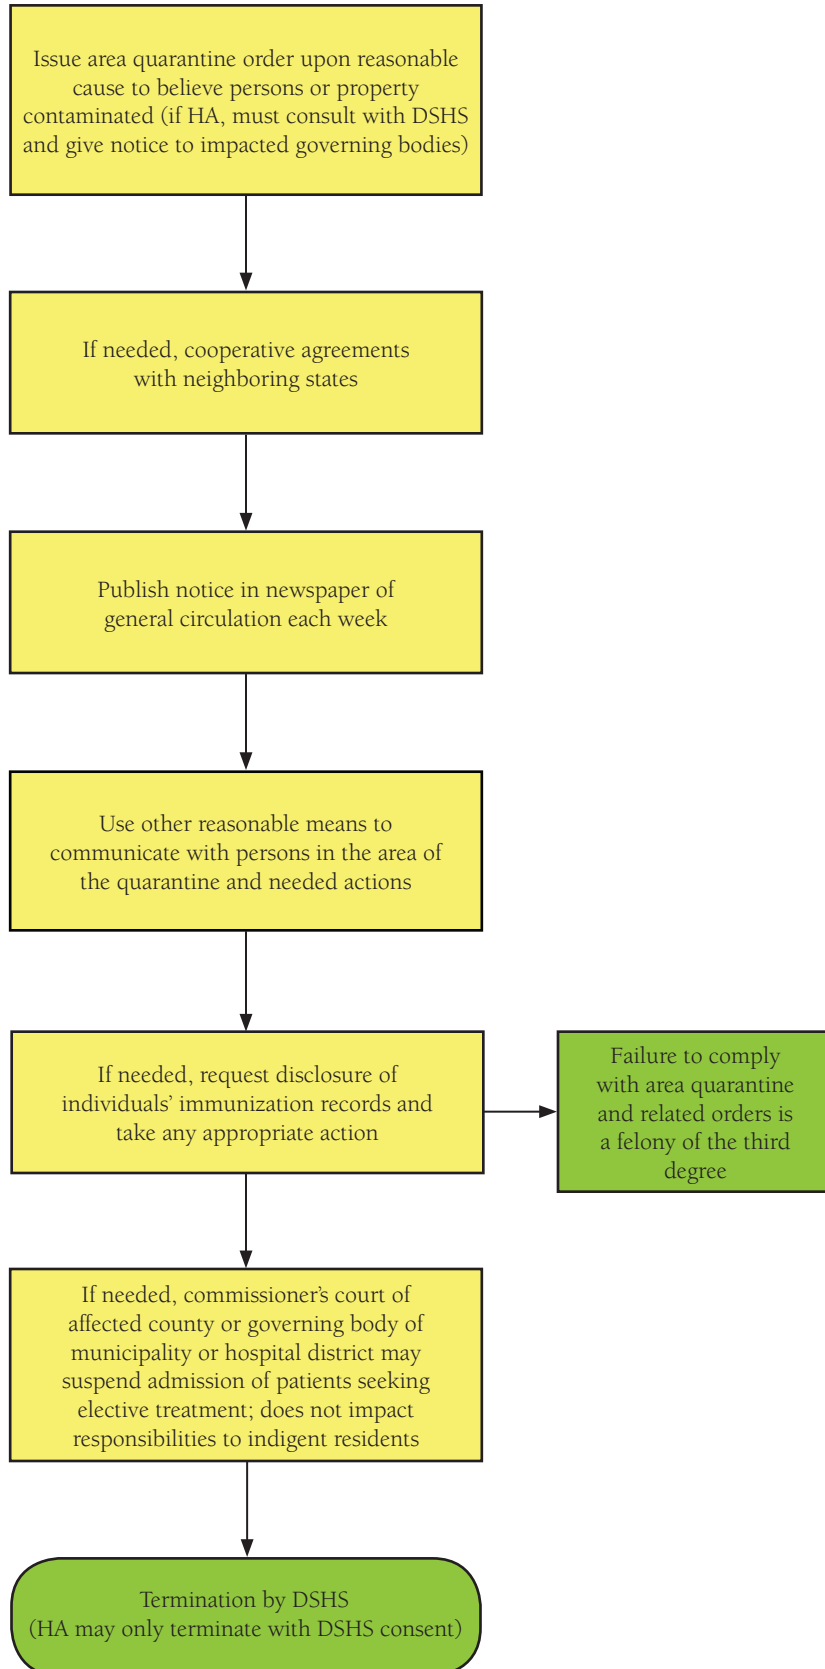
Issue area quarantine order upon reasonable cause to believe persons or property contaminated (if HA, must consult with DSHS and give notice to impacted governing bodies)

If needed, cooperative agreements with neighboring states

Publish notice in newspaper of general circulation each week

Use other reasonable means to communicate with persons in the area of the quarantine and needed actions

If needed, request disclosure of individuals' immunization records and take any appropriate action

Failure to comply with area quarantine and related orders is a felony of the third degree

If needed, commissioner's court of affected county or governing body of municipality or hospital district may suspend admission of patients seeking elective treatment; does not impact responsibilities to indigent residents

Termination by DSHS
(HA may only terminate with DSHS consent)